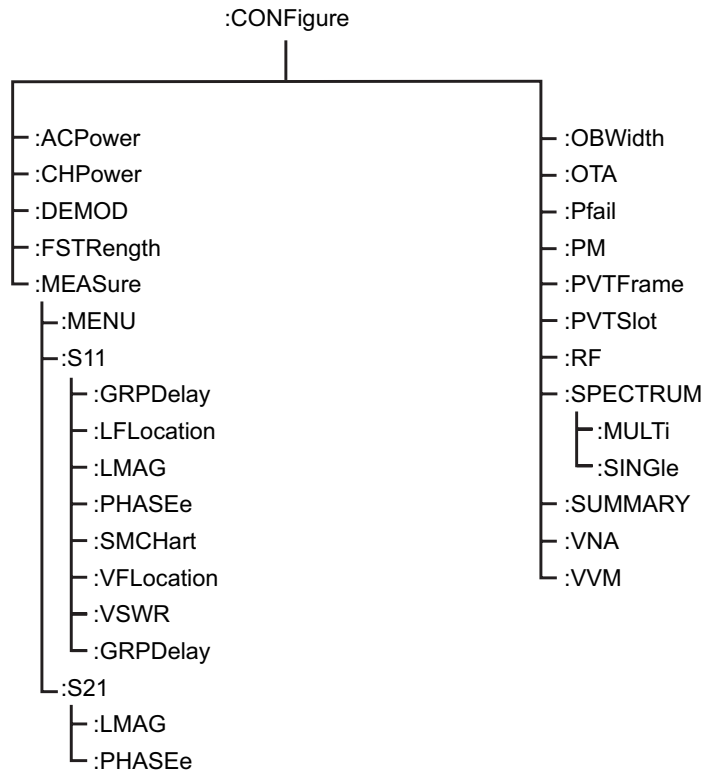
:CONFigure

:ACPower
:CHPower
:DEMOD
:FSTRength
:MEASure
:MENU
:S11
:GRPDelay
:LFLocation
:LMAG
:PHASEe
:SMCHart
:VFLocation
:VSWR
:GRPDelay
:S21
:LMAG
:PHASEe

:OBWidth
:OTA
:Pfail
:PM
:PVTFrame
:PVTSlot
:RF
:SPECTRUM
:MULTi
:SINGle
:SUMMARY
:VNA
:VVM